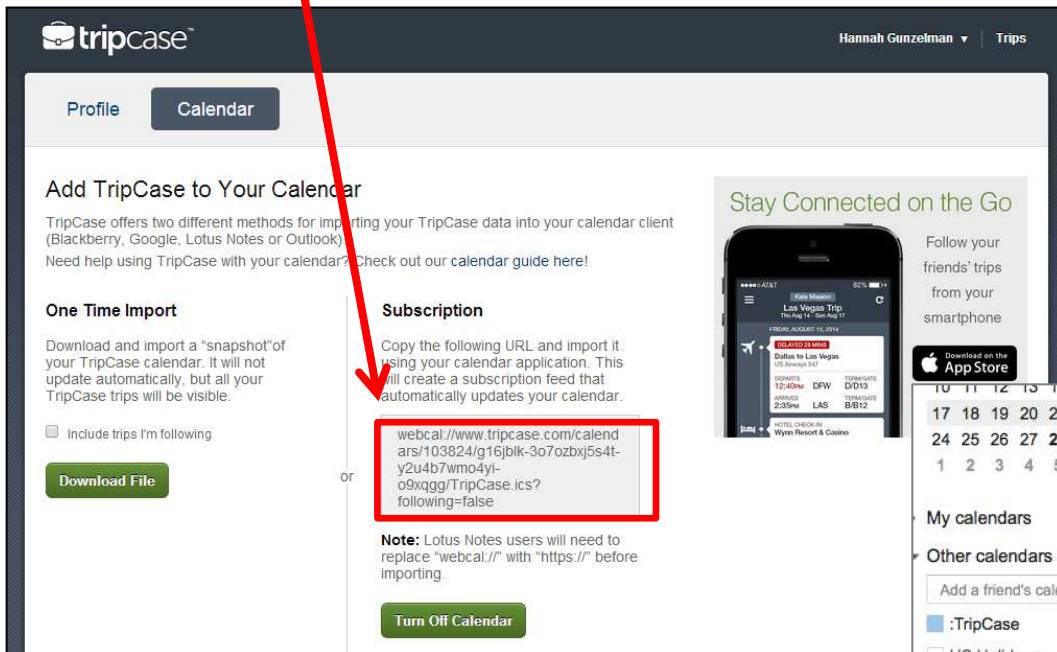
tripcase™

Hannah Gunzelman ▾ | Trips

Profile Calendar

Add TripCase to Your Calendar

TripCase offers two different methods for importing your TripCase data into your calendar client (Blackberry, Google, Lotus Notes or Outlook).

Need help using TripCase with your calendar? Check out our calendar guide here!

One Time Import

Download and import a "snapshot"of your TripCase calendar. It will not update automatically, but all your TripCase trips will be visible.

Include trips I'm following

Download File

or

Subscription

Copy the following URL and import it using your calendar application. This will create a subscription feed that automatically updates your calendar.

webcal://www.tripcase.com/calendars/103824/g16jblk-3o7ozbxj5s4t-y2u4b7wmo4yi-o9xqgg/TripCase.ics?following=false

Note: Lotus Notes users will need to replace "webcal://" with "https://" before importing.

Turn Off Calendar

Stay Connected on the Go

Follow your friends' trips from your smartphone

AT&T 82%
Kate Mission
Las Vegas Trip
Thu Aug 14 - Sun Aug 17
FRIDAY, AUGUST 15, 2014
DELAYED 29 MINS
Dallas to Las Vegas
US Airways 547
DEPARTS 12:40PM DFW TERM/GATE D/D13
ARRIVES 2:35PM LAS TERM/GATE B/B12
HOTEL CHECK-IN
Wynn Resort & Casino

Download on the App Store

10 11 12 13 1
17 18 19 20 2
24 25 26 27 2
1 2 3 4 5

My calendars
Other calendars
Add a friend's cale
:TripCase